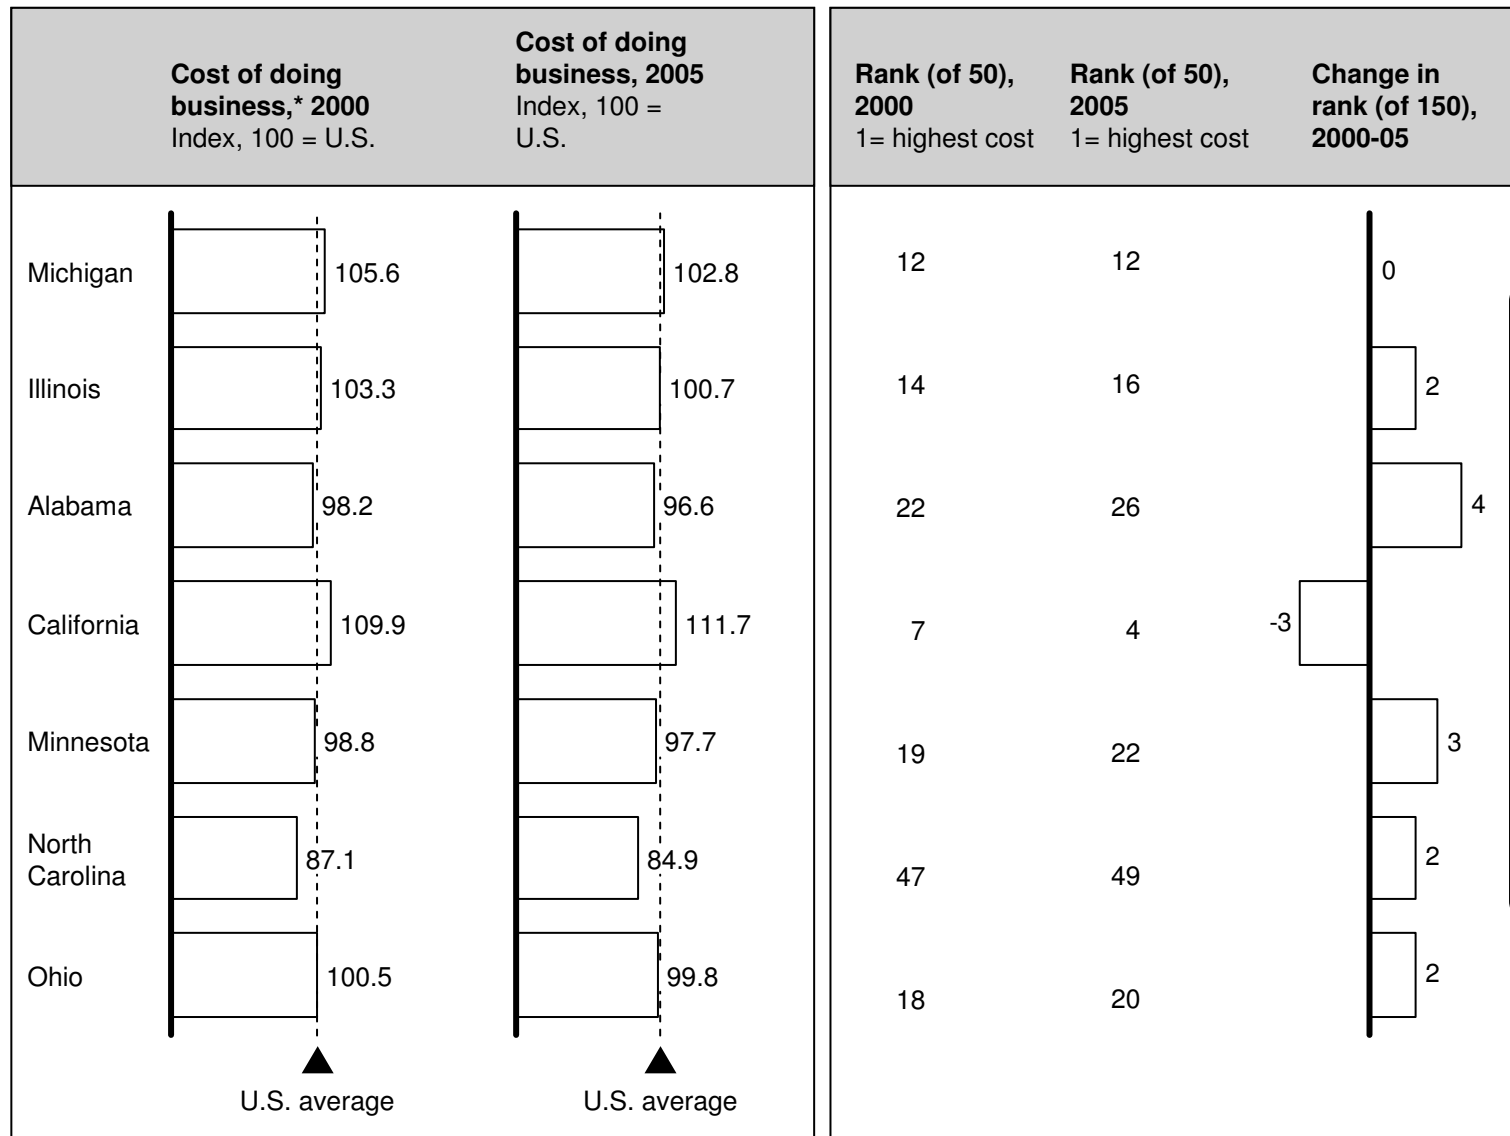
| | Cost of doing business,* 2000 Index, 100 = U.S. | Cost of doing business, 2005 Index, 100 = U.S. | Rank (of 50), 2000 1= highest cost | Rank (of 50), 2005 1= highest cost | Change in rank (of 150), 2000-05 |
|---|---|---|---|---|---|
| Michigan | 105.6 | 102.8 | 12 | 12 | 0 |
| Illinois | 103.3 | 100.7 | 14 | 16 | 2 |
| Alabama | 98.2 | 96.6 | 22 | 26 | 4 |
| California | 109.9 | 111.7 | 7 | 4 | -3 |
| Minnesota | 98.8 | 97.7 | 19 | 22 | 3 |
| North Carolina | 87.1 | 84.9 | 47 | 49 | 2 |
| Ohio | 100.5 | 99.8 | 18 | 20 | 2 |

U.S. average

U.S. average